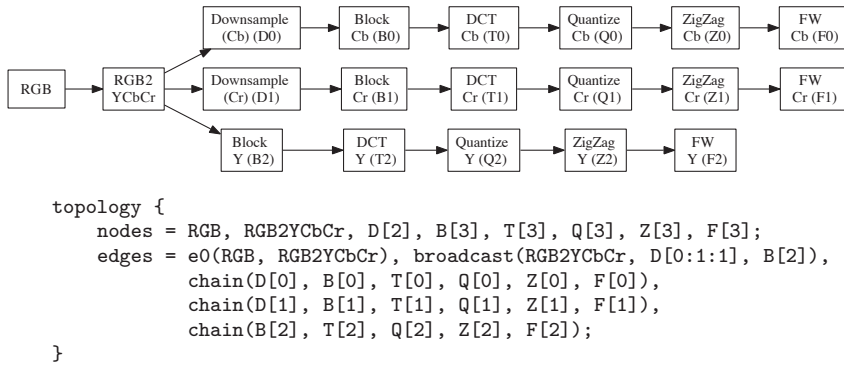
Downsample (Cb) (D0)
Block Cb (B0)
DCT Cb (T0)
Quantize Cb (Q0)
ZigZag Cb (Z0)
FW Cb (F0)

RGB
RGB2 YCbCr

Downsample (Cr) (D1)
Block Cr (B1)
DCT Cr (T1)
Quantize Cr (Q1)
ZigZag Cr (Z1)
FW Cr (F1)

Block Y (B2)
DCT Y (T2)
Quantize Y (Q2)
ZigZag Y (Z2)
FW Y (F2)

```
topology {
    nodes = RGB, RGB2YCbCr, D[2], B[3], T[3], Q[3], Z[3], F[3];
    edges = e0(RGB, RGB2YCbCr), broadcast(RGB2YCbCr, D[0:1:1], B[2]),
            chain(D[0], B[0], T[0], Q[0], Z[0], F[0]),
            chain(D[1], B[1], T[1], Q[1], Z[1], F[1]),
            chain(B[2], T[2], Q[2], Z[2], F[2]);
}
```